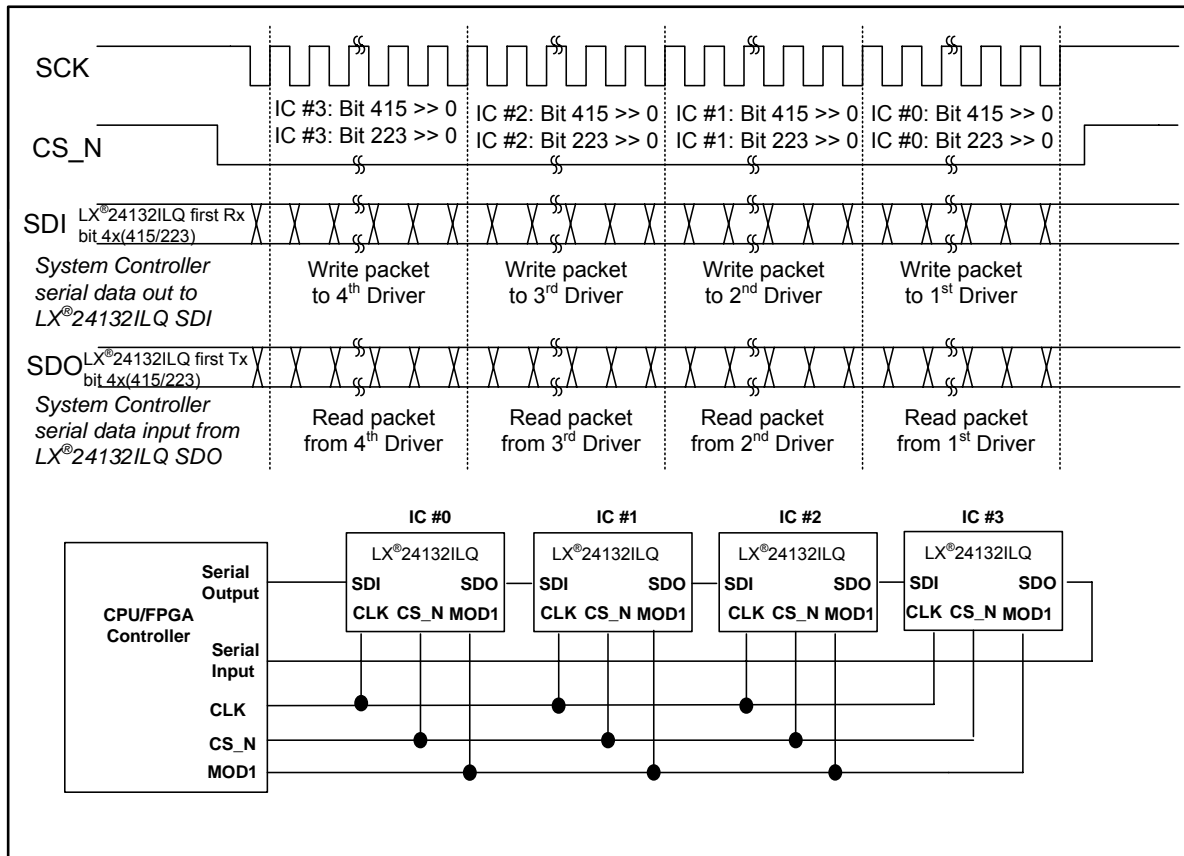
SCK

IC #3: Bit 415 >> 0
IC #3: Bit 223 >> 0

IC #2: Bit 415 >> 0
IC #2: Bit 223 >> 0

IC #1: Bit 415 >> 0
IC #1: Bit 223 >> 0

IC #0: Bit 415 >> 0
IC #0: Bit 223 >> 0

CS_N

SDI $LX^{®}24132ILQ$ first Rx bit 4x(415/223)

*System Controller serial data out to $LX^{®}24132ILQ$ SDI*

Write packet to $4^{th}$ Driver

Write packet to $3^{rd}$ Driver

Write packet to $2^{nd}$ Driver

Write packet to $1^{st}$ Driver

SDO $LX^{®}24132ILQ$ first Tx bit 4x(415/223)

*System Controller serial data input from $LX^{®}24132ILQ$ SDO*

Read packet from $4^{th}$ Driver

Read packet from $3^{rd}$ Driver

Read packet from $2^{nd}$ Driver

Read packet from $1^{st}$ Driver

IC #0
$LX^{®}24132ILQ$
SDI SDO
CLK CS_N MOD1

IC #1
$LX^{®}24132ILQ$
SDI SDO
CLK CS_N MOD1

IC #2
$LX^{®}24132ILQ$
SDI SDO
CLK CS_N MOD1

IC #3
$LX^{®}24132ILQ$
SDI SDO
CLK CS_N MOD1

CPU/FPGA Controller

Serial Output

Serial Input

CLK

CS_N

MOD1